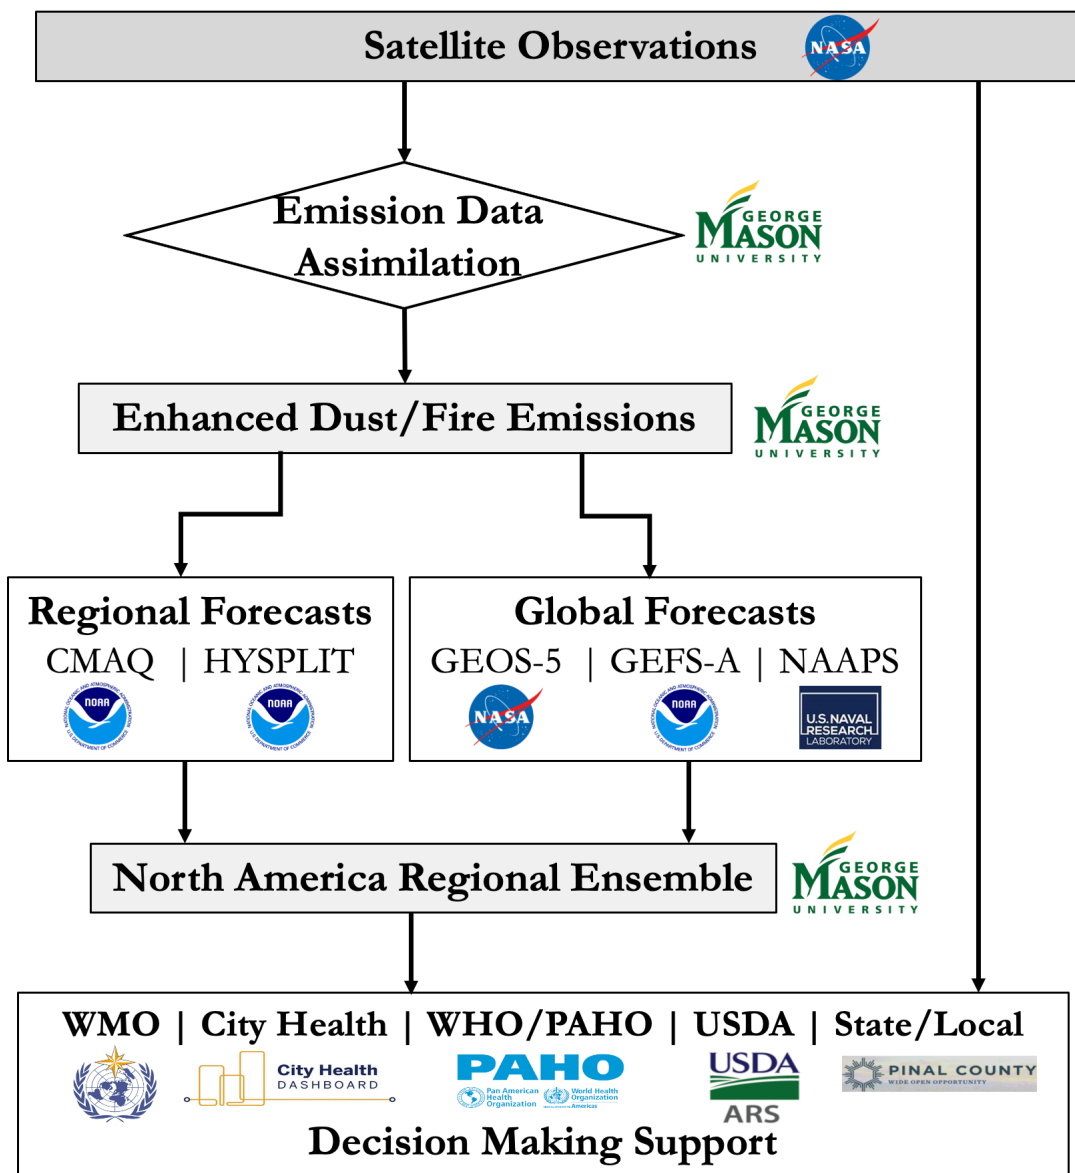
Satellite Observations NASA

Emission Data Assimilation

GEORGE MASON UNIVERSITY

Enhanced Dust/Fire Emissions

GEORGE MASON UNIVERSITY

Regional Forecasts
CMAQ | HYSPLIT
NOAA NOAA

Global Forecasts
GEOS-5 | GEFS-A | NAAPS
NASA NOAA U.S. NAVAL RESEARCH LABORATORY

North America Regional Ensemble

GEORGE MASON UNIVERSITY

WMO | City Health | WHO/PAHO | USDA | State/Local
City Health DASHBOARD
PAHO Pan American Health Organization World Health Organization
USDA ARS
PINAL COUNTY WIDE OPEN OPPORTUNITY
Decision Making Support